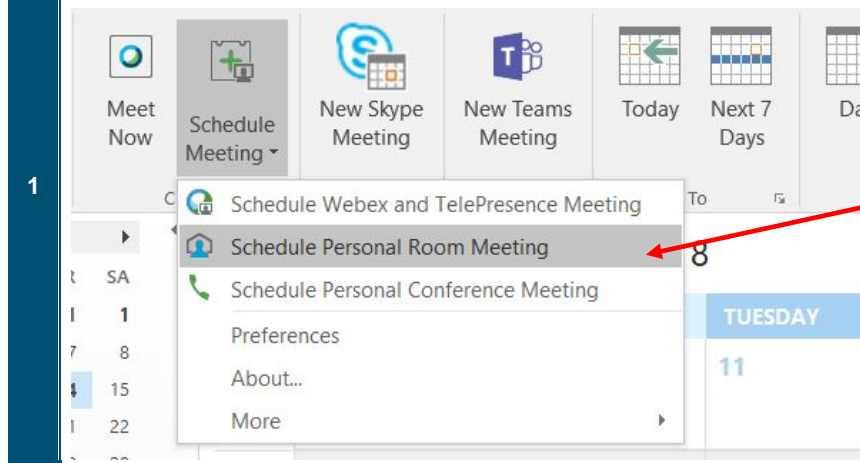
1

Meet Now

Schedule Meeting

New Skype Meeting

New Teams Meeting

Today

Next 7 Days

Da

C

To

Schedule Webex and TelePresence Meeting

Schedule Personal Room Meeting

Schedule Personal Conference Meeting

Preferences

About...

More

SA
1
8
15
22

8

TUESDAY

11